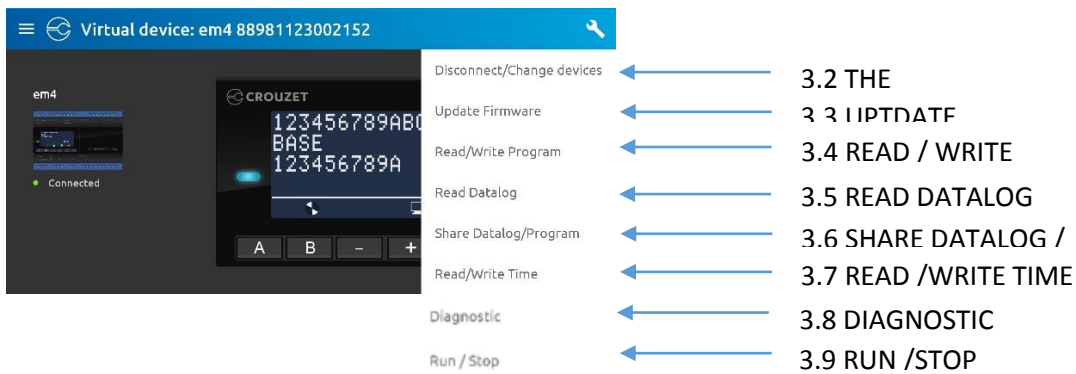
Virtual device: em4 88981123002152

em4

Connected

CROUZET

123456789AB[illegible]
BASE
123456789A

A B – +

Disconnect/Change devices
Update Firmware
Read/Write Program
Read Datalog
Share Datalog/Program
Read/Write Time
Diagnostic
Run / Stop

3.2 THE
3.3 UPTDATE
3.4 READ / WRITE
3.5 READ DATALOG
3.6 SHARE DATALOG /
3.7 READ /WRITE TIME
3.8 DIAGNOSTIC
3.9 RUN /STOP